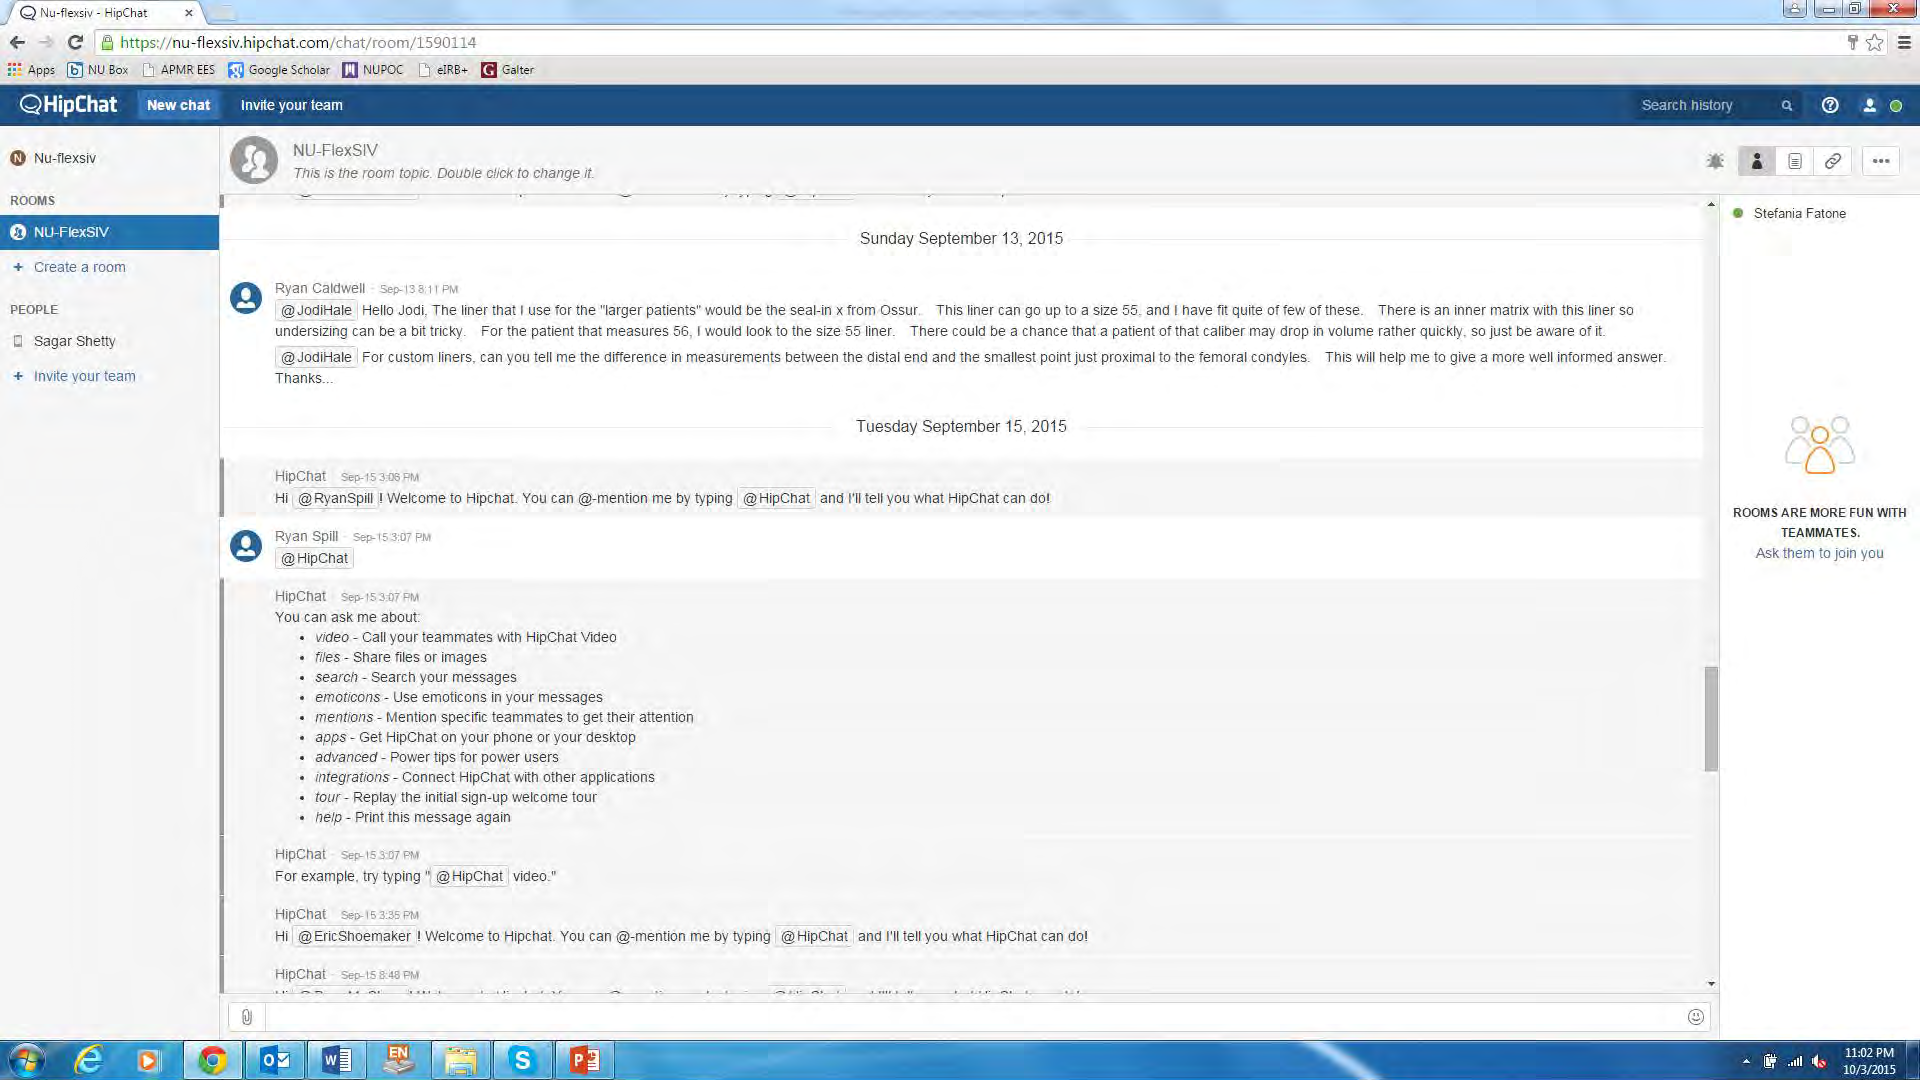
Nu-flexsiv - HipChat ×

https://nu-flexsiv.hipchat.com/chat/room/1590114

Apps NU Box APMR EES Google Scholar NUPOC eIRB+ Galter

HipChat New chat Invite your team Search history

Nu-flexsiv

ROOMS
NU-FlexSIV
+ Create a room

PEOPLE
Sagar Shetty
+ Invite your team

NU-FlexSIV
This is the room topic. Double click to change it.

Sunday September 13, 2015

Ryan Caldwell · Sep-13 8:11 PM
@JodiHale Hello Jodi, The liner that I use for the "larger patients" would be the seal-in x from Ossur. This liner can go up to a size 55, and I have fit quite of few of these. There is an inner matrix with this liner so undersizing can be a bit tricky. For the patient that measures 56, I would look to the size 55 liner. There could be a chance that a patient of that caliber may drop in volume rather quickly, so just be aware of it.
@JodiHale For custom liners, can you tell me the difference in measurements between the distal end and the smallest point just proximal to the femoral condyles. This will help me to give a more well informed answer. Thanks...

Tuesday September 15, 2015

HipChat · Sep-15 3:06 PM
Hi @RyanSpill ! Welcome to Hipchat. You can @-mention me by typing @HipChat and I'll tell you what HipChat can do!

Ryan Spill · Sep-15 3:07 PM
@HipChat

HipChat · Sep-15 3:07 PM
You can ask me about:
• video - Call your teammates with HipChat Video
• files - Share files or images
• search - Search your messages
• emoticons - Use emoticons in your messages
• mentions - Mention specific teammates to get their attention
• apps - Get HipChat on your phone or your desktop
• advanced - Power tips for power users
• integrations - Connect HipChat with other applications
• tour - Replay the initial sign-up welcome tour
• help - Print this message again

HipChat · Sep-15 3:07 PM
For example, try typing " @HipChat video."

HipChat · Sep-15 3:35 PM
Hi @EricShoemaker ! Welcome to Hipchat. You can @-mention me by typing @HipChat and I'll tell you what HipChat can do!

HipChat · Sep-15 8:48 PM
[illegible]

Stefania Fatone

ROOMS ARE MORE FUN WITH TEAMMATES.
Ask them to join you

11:02 PM
10/3/2015